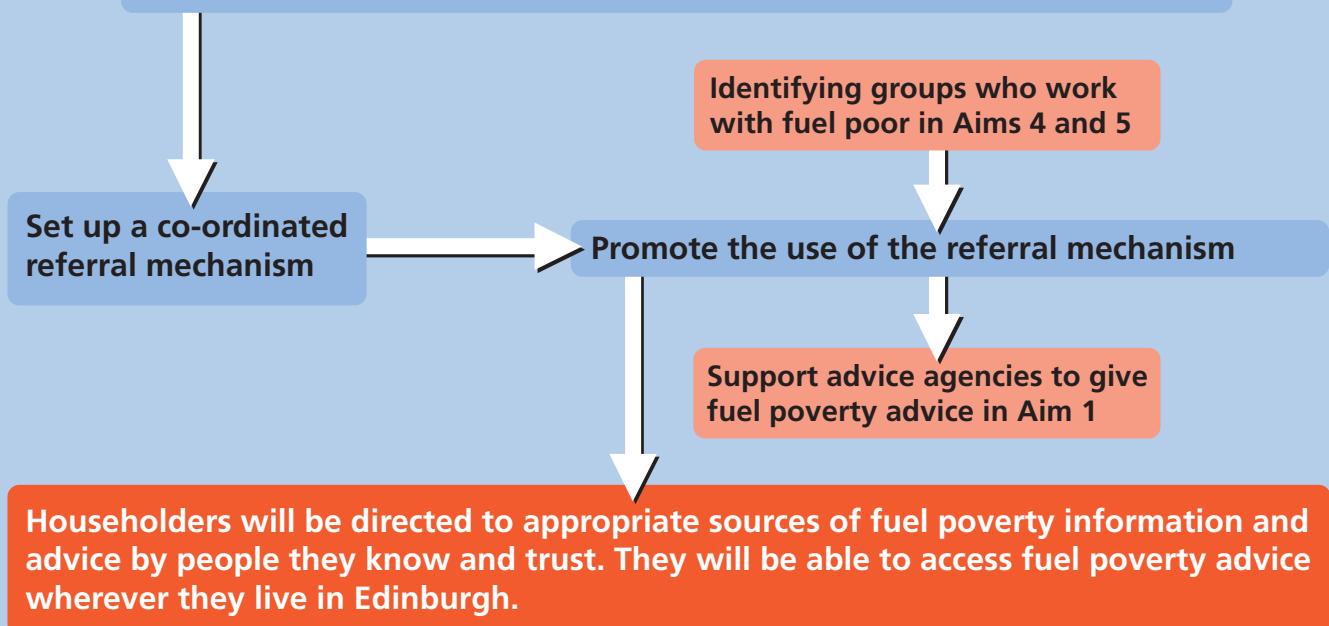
Identifying groups who work with fuel poor in Aims 4 and 5

Set up a co-ordinated referral mechanism

Promote the use of the referral mechanism

Support advice agencies to give fuel poverty advice in Aim 1

Householders will be directed to appropriate sources of fuel poverty information and advice by people they know and trust. They will be able to access fuel poverty advice wherever they live in Edinburgh.